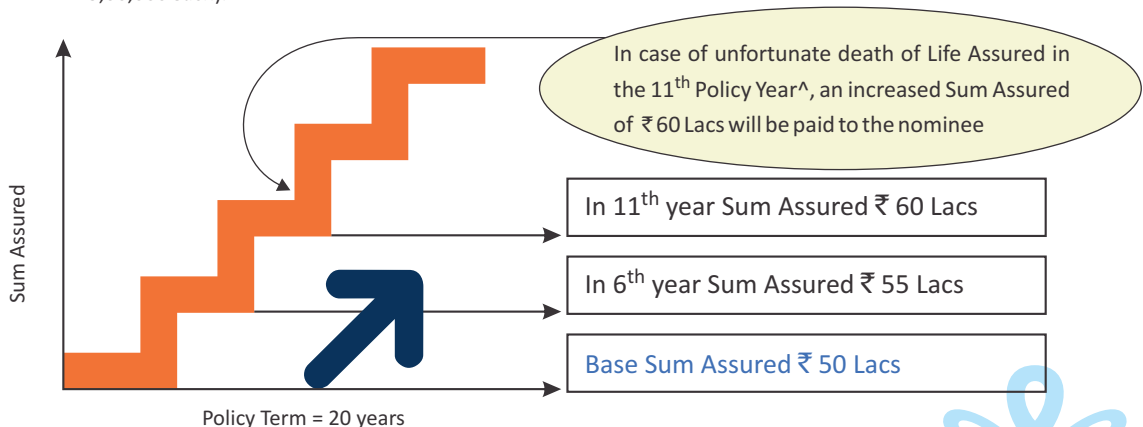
In case of unfortunate death of Life Assured in the $11^{th}$ Policy Year^, an increased Sum Assured of ₹60 Lacs will be paid to the nominee

Sum Assured

In $11^{th}$ year Sum Assured ₹ 60 Lacs

In $6^{th}$ year Sum Assured ₹ 55 Lacs

Base Sum Assured ₹ 50 Lacs

Policy Term = 20 years